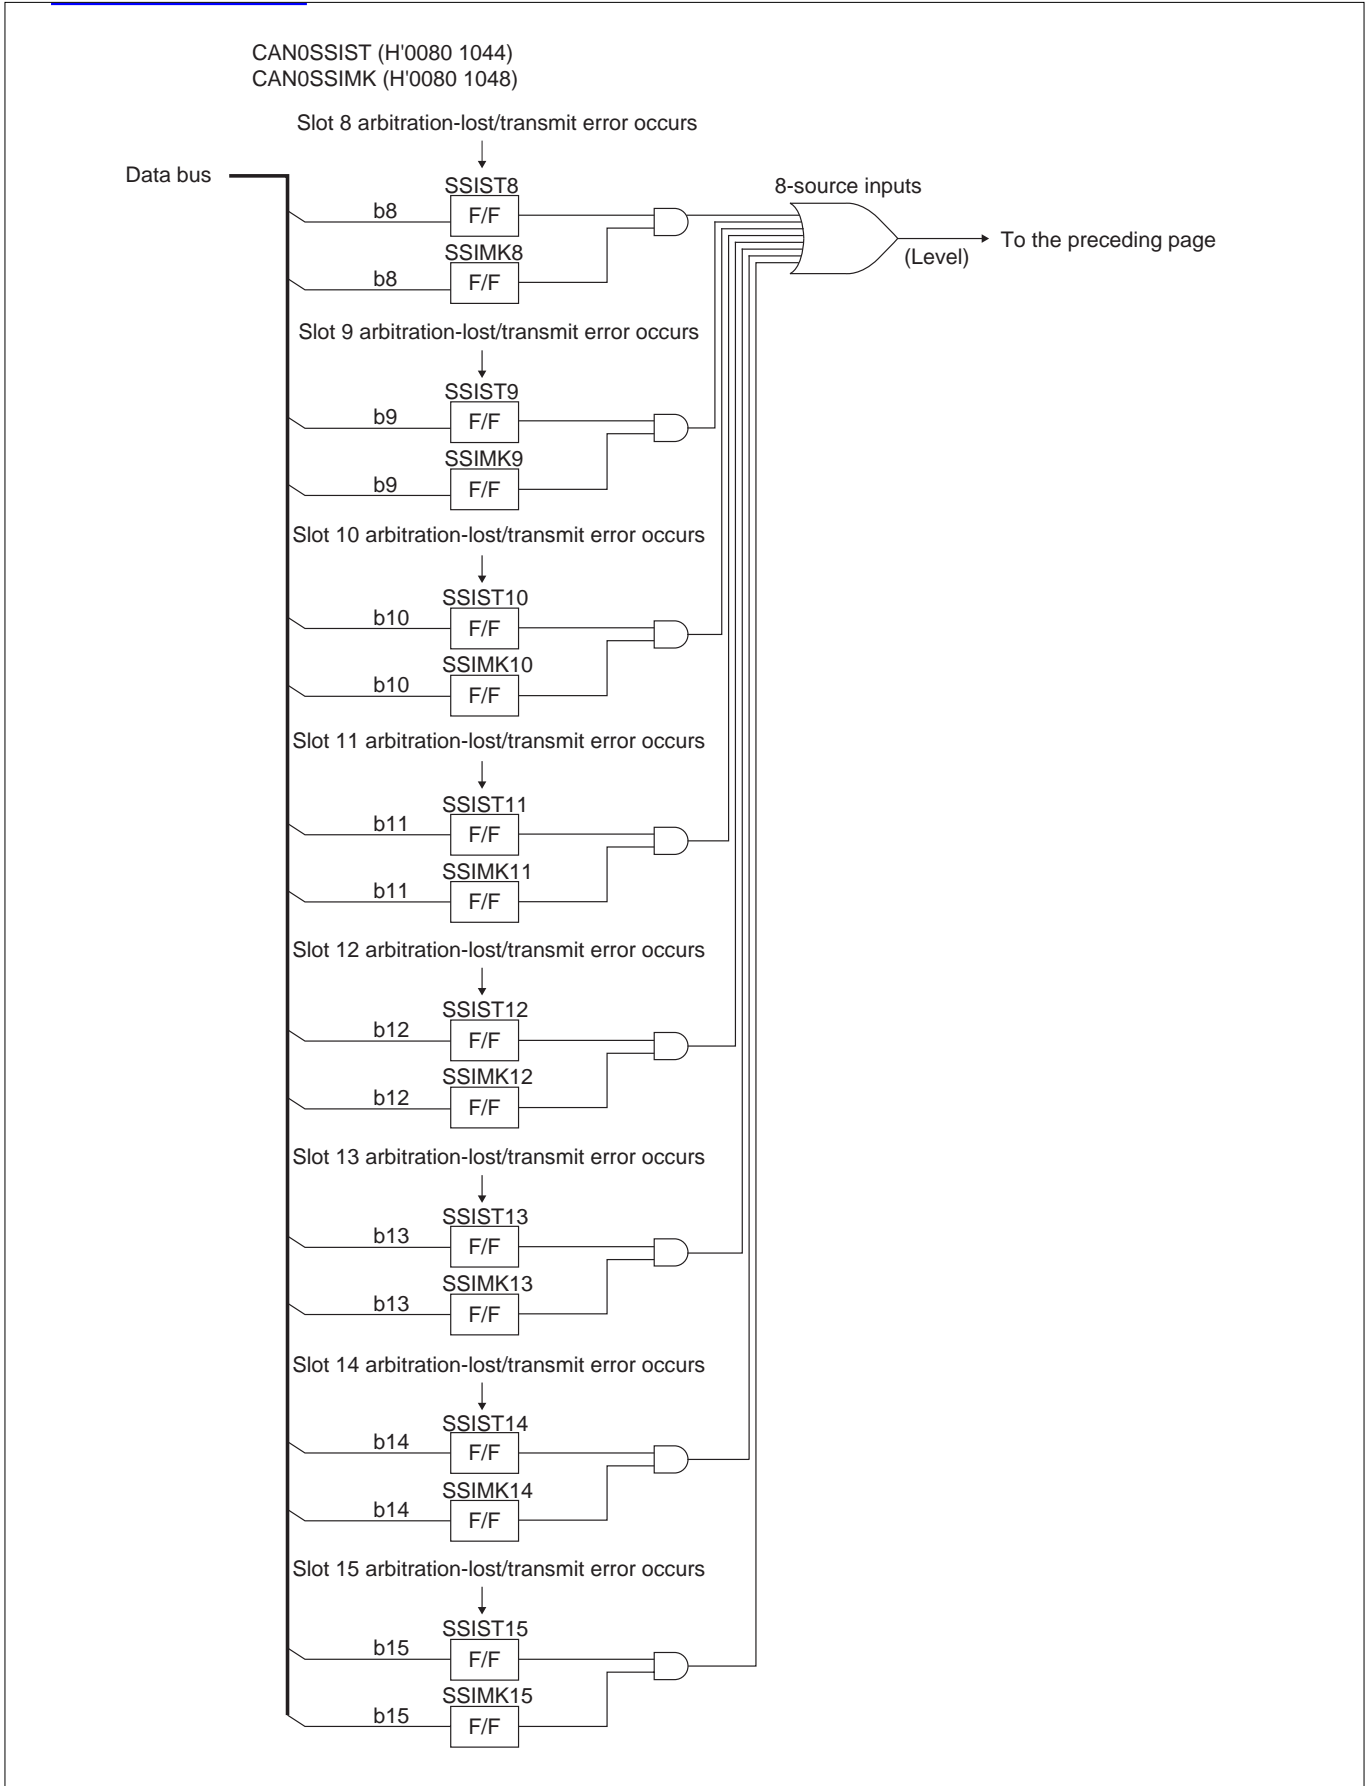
CAN0SSIST (H'0080 1044)
CAN0SSIMK (H'0080 1048)

Slot 8 arbitration-lost/transmit error occurs

Data bus

SSIST8
b8 F/F
SSIMK8
b8 F/F

8-source inputs

(Level)

To the preceding page

Slot 9 arbitration-lost/transmit error occurs

SSIST9
b9 F/F
SSIMK9
b9 F/F

Slot 10 arbitration-lost/transmit error occurs

SSIST10
b10 F/F
SSIMK10
b10 F/F

Slot 11 arbitration-lost/transmit error occurs

SSIST11
b11 F/F
SSIMK11
b11 F/F

Slot 12 arbitration-lost/transmit error occurs

SSIST12
b12 F/F
SSIMK12
b12 F/F

Slot 13 arbitration-lost/transmit error occurs

SSIST13
b13 F/F
SSIMK13
b13 F/F

Slot 14 arbitration-lost/transmit error occurs

SSIST14
b14 F/F
SSIMK14
b14 F/F

Slot 15 arbitration-lost/transmit error occurs

SSIST15
b15 F/F
SSIMK15
b15 F/F